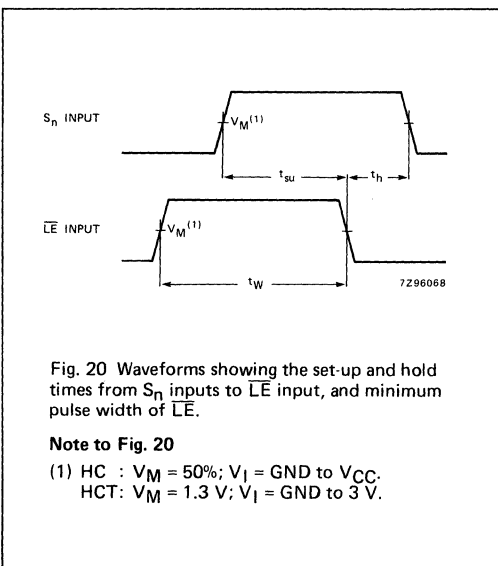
$S_n$ INPUT

$V_M^{(1)}$

$t_{su}$

$t_h$

$\overline{LE}$ INPUT

$V_M^{(1)}$

$t_W$

7Z96068

Fig. 20 Waveforms showing the set-up and hold times from $S_n$ inputs to $\overline{LE}$ input, and minimum pulse width of $\overline{LE}$.

Note to Fig. 20

(1) HC : $V_M$ = 50%; $V_I$ = GND to $V_{CC}$.
HCT: $V_M$ = 1.3 V; $V_I$ = GND to 3 V.